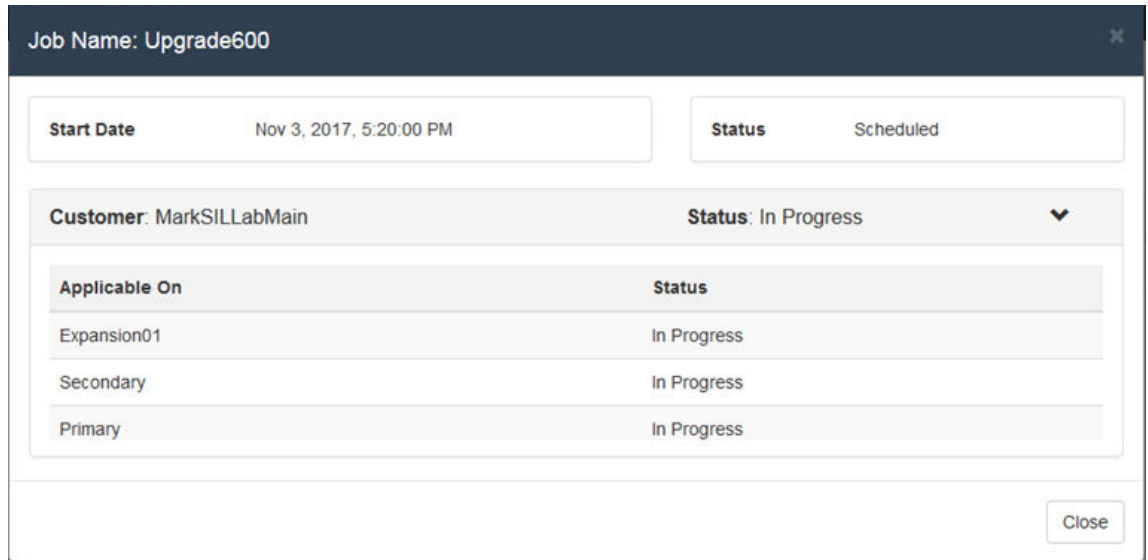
Job Name: Upgrade600

×

Start Date Nov 3, 2017, 5:20:00 PM

Status Scheduled

Customer: MarkSILLabMain

Status: In Progress

| Applicable On | Status |
|---|---|
| Expansion01 | In Progress |
| Secondary | In Progress |
| Primary | In Progress |

Close